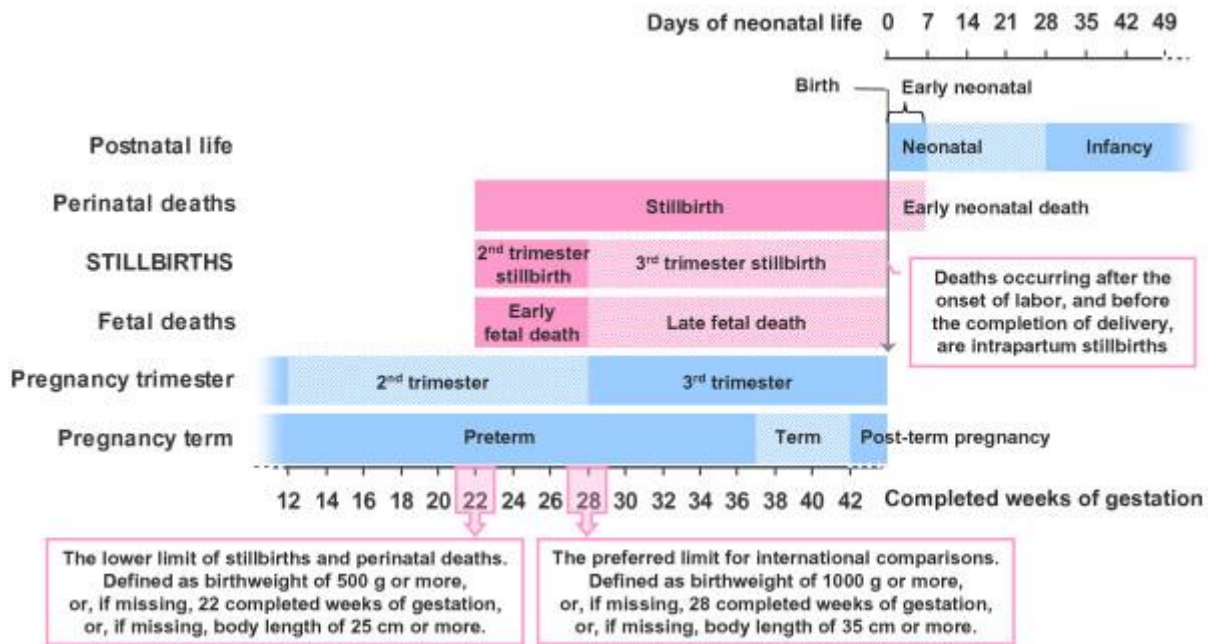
Days of neonatal life 0 7 14 21 28 35 42 49

Birth

Early neonatal

Postnatal life

Neonatal

Infancy

Perinatal deaths

Stillbirth

Early neonatal death

STILLBIRTHS

2$^{nd}$ trimester stillbirth

3$^{rd}$ trimester stillbirth

Deaths occurring after the onset of labor, and before the completion of delivery, are intrapartum stillbirths

Fetal deaths

Early fetal death

Late fetal death

Pregnancy trimester

2$^{nd}$ trimester

3$^{rd}$ trimester

Pregnancy term

Preterm

Term

Post-term pregnancy

12 14 16 18 20 22 24 26 28 30 32 34 36 38 40 42 Completed weeks of gestation

The lower limit of stillbirths and perinatal deaths. Defined as birthweight of 500 g or more, or, if missing, 22 completed weeks of gestation, or, if missing, body length of 25 cm or more.

The preferred limit for international comparisons. Defined as birthweight of 1000 g or more, or, if missing, 28 completed weeks of gestation, or, if missing, body length of 35 cm or more.